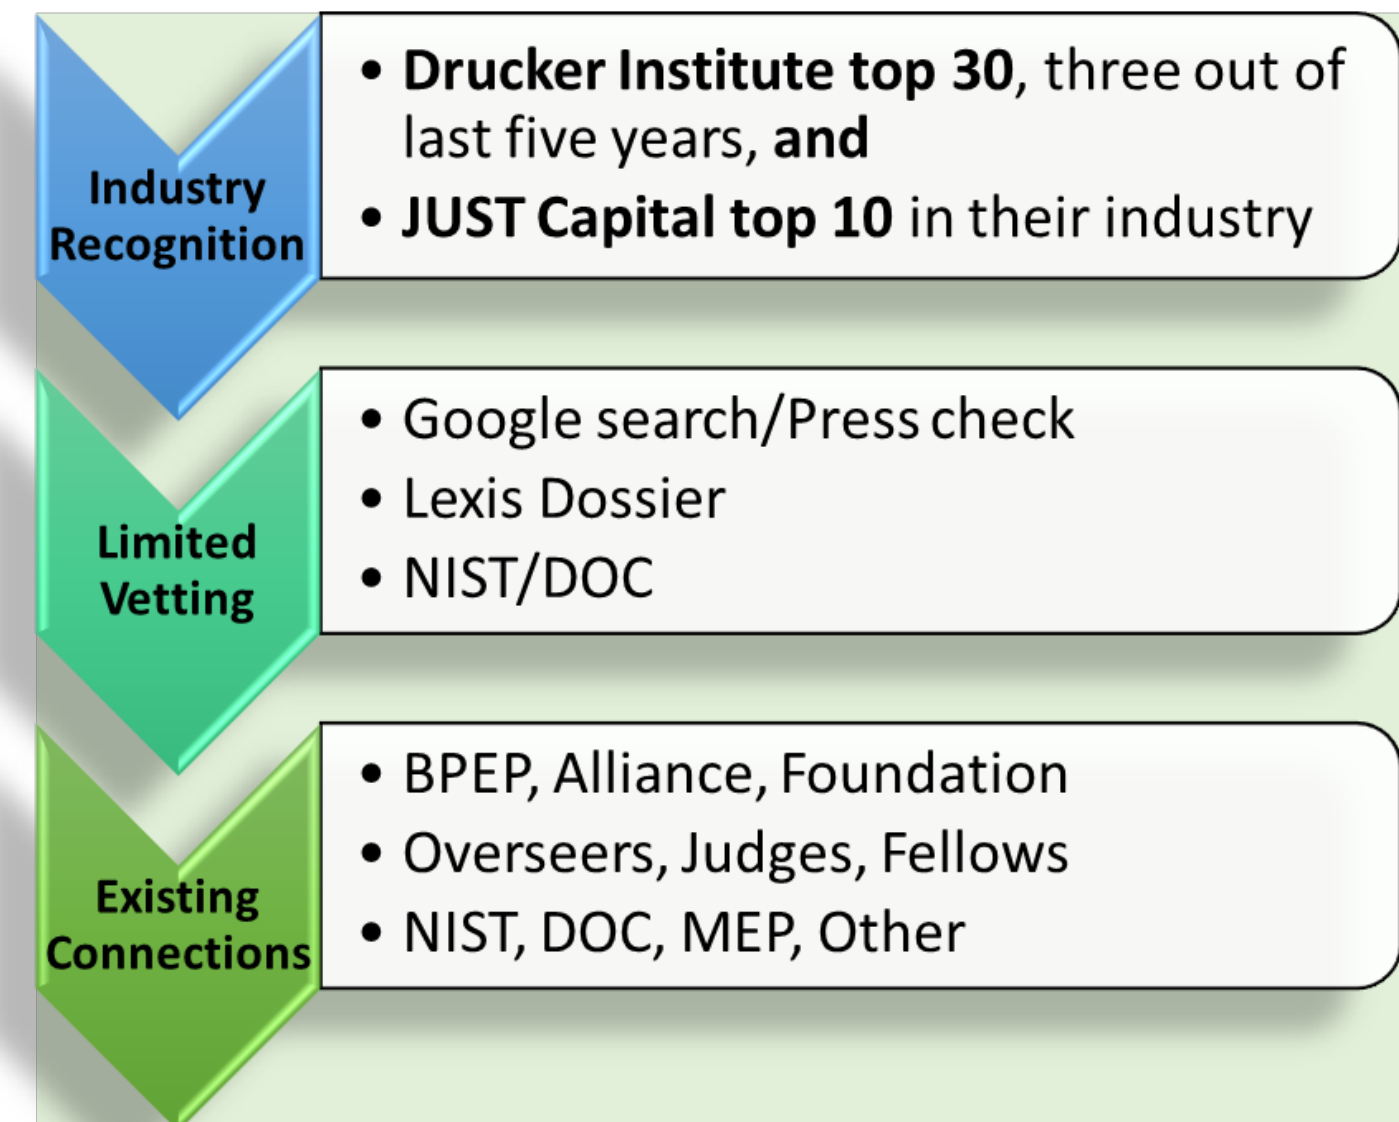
Industry Recognition

• Drucker Institute top 30, three out of last five years, and
• JUST Capital top 10 in their industry

Limited Vetting

• Google search/Press check
• Lexis Dossier
• NIST/DOC

Existing Connections

• BPEP, Alliance, Foundation
• Overseers, Judges, Fellows
• NIST, DOC, MEP, Other